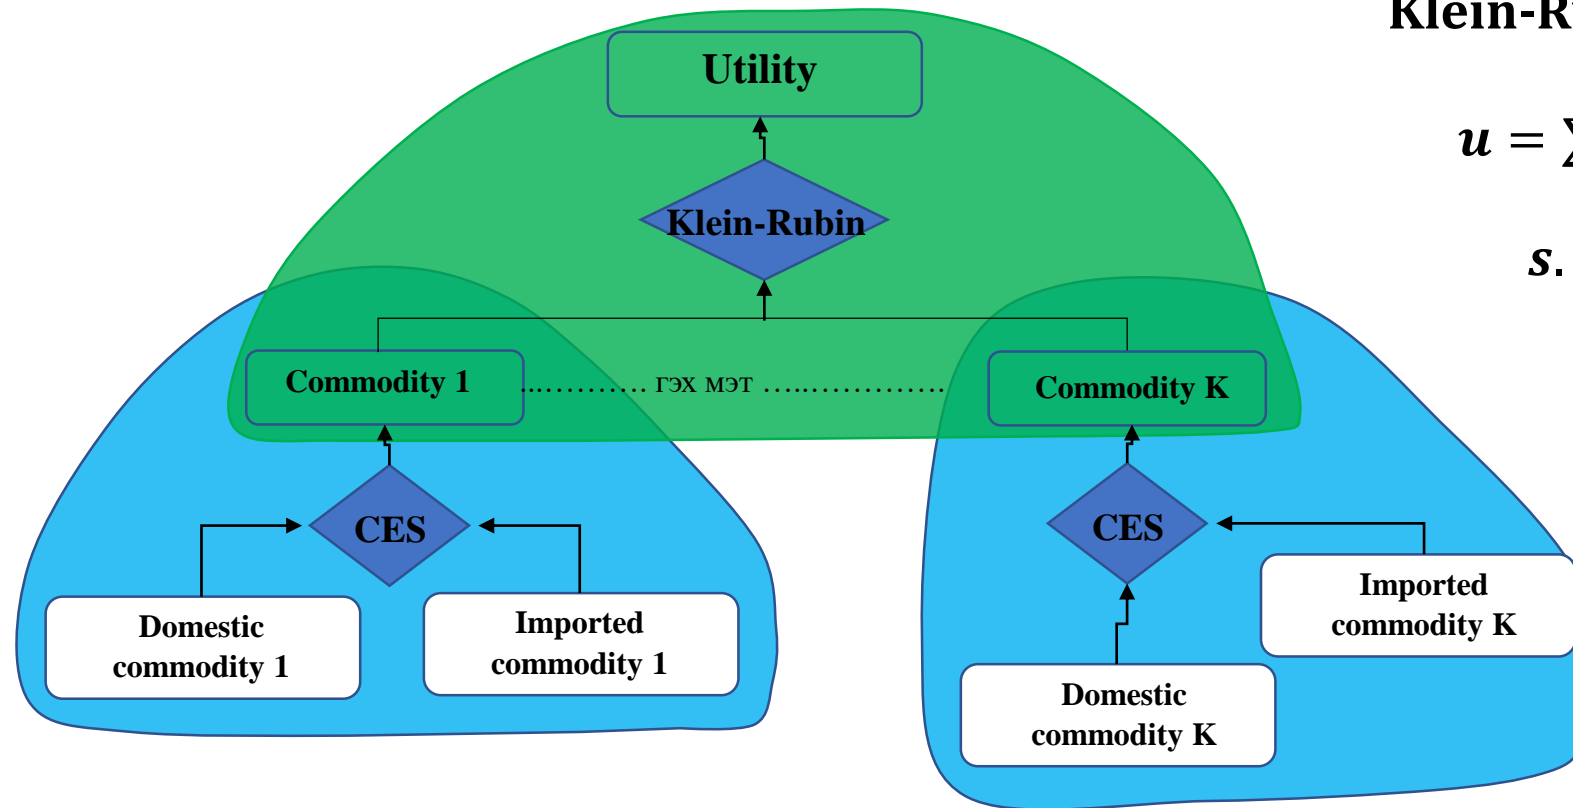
Klein-R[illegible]

$u = \sum$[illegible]

$s.$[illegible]

Utility

Klein-Rubin

Commodity 1

.......... гэх мэт ..................

Commodity K

CES

CES

Domestic commodity 1

Imported commodity 1

Imported commodity K

Domestic commodity K